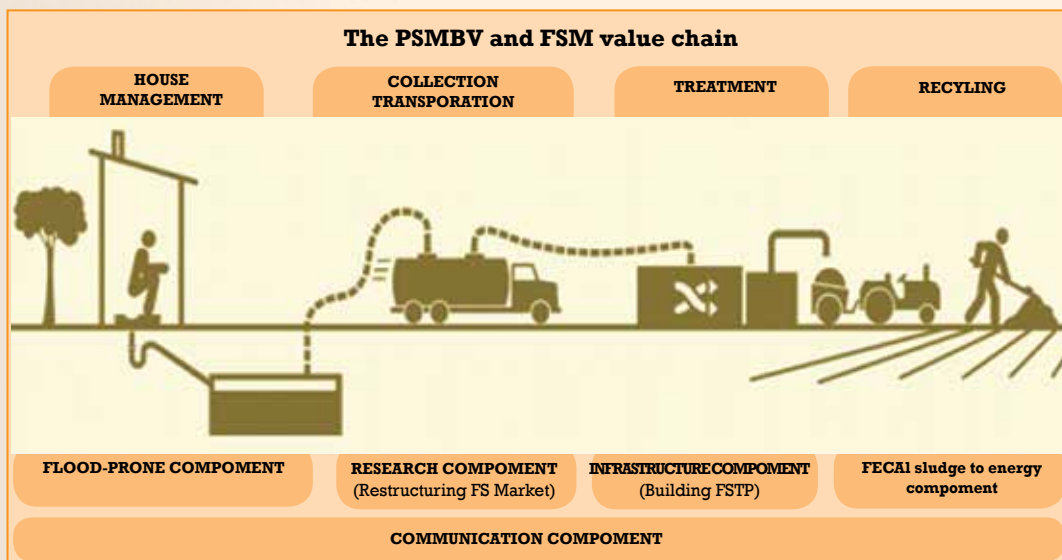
The PSMBV and FSM value chain

HOUSE MANAGEMENT

COLLECTION TRANSPORATION

TREATMENT

RECYLING

FLOOD-PRONE COMPOMENT

RESEARCH COMPOMENT (Restructuring FS Market)

INFRASTRUCTURECOMPOMENT (Building FSTP)

FECAl sludge to energy compoment

COMMUNICATION COMPOMENT